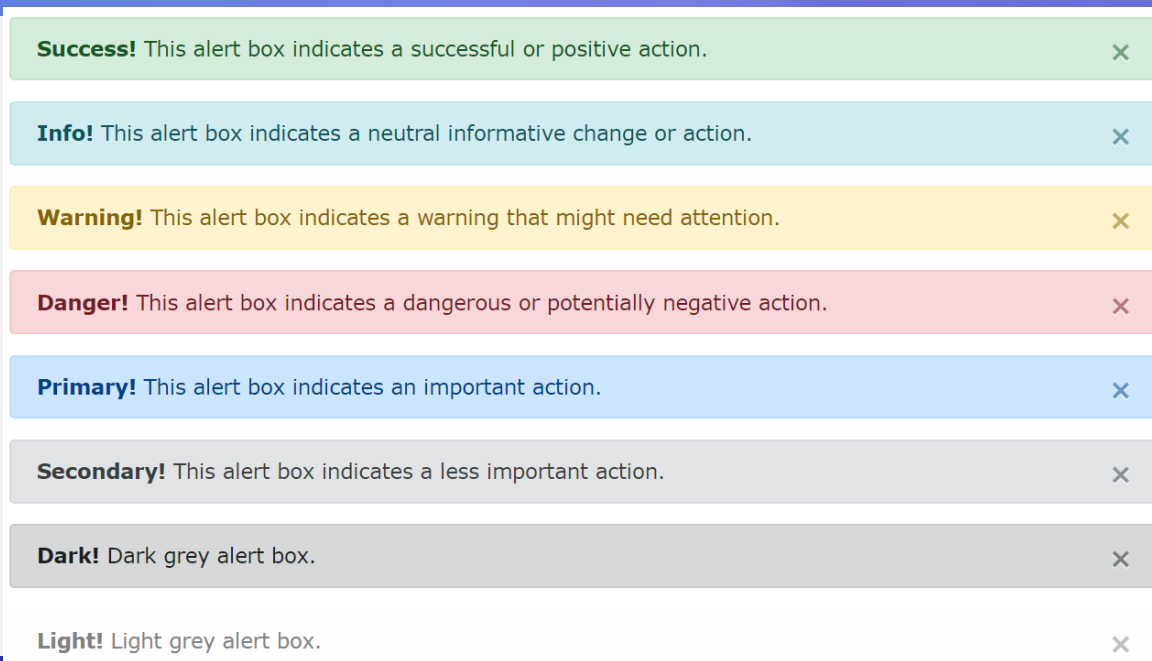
**Success!** This alert box indicates a successful or positive action. ×

**Info!** This alert box indicates a neutral informative change or action. ×

**Warning!** This alert box indicates a warning that might need attention. ×

**Danger!** This alert box indicates a dangerous or potentially negative action. ×

**Primary!** This alert box indicates an important action. ×

**Secondary!** This alert box indicates a less important action. ×

**Dark!** Dark grey alert box. ×

**Light!** Light grey alert box. ×